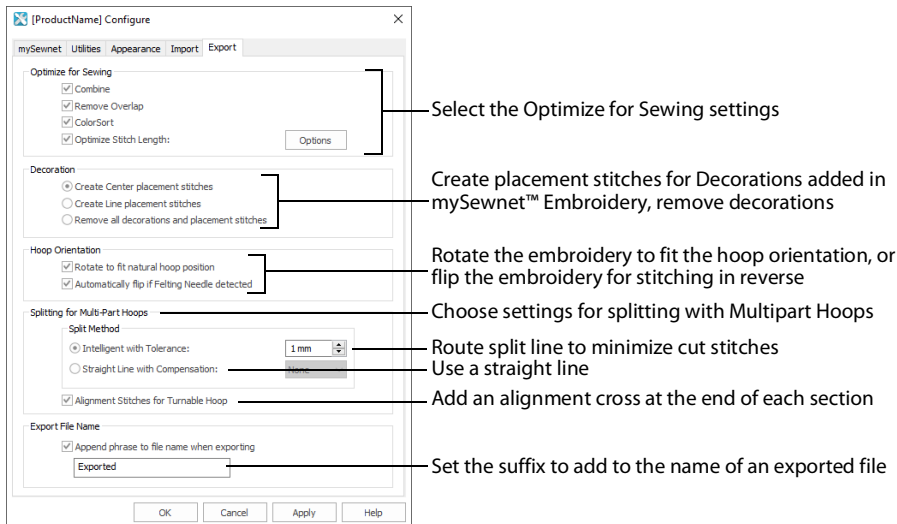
[ProductName] Configure

mySewnet Utilities Appearance Import Export

Optimize for Sewing
Combine
Remove Overlap
ColorSort
Optimize Stitch Length:
Options

Select the Optimize for Sewing settings

Decoration
Create Center placement stitches
Create Line placement stitches
Remove all decorations and placement stitches

Create placement stitches for Decorations added in mySewnet™ Embroidery, remove decorations

Hoop Orientation
Rotate to fit natural hoop position
Automatically flip if Felting Needle detected

Rotate the embroidery to fit the hoop orientation, or flip the embroidery for stitching in reverse

Splitting for Multi-Part Hoops

Choose settings for splitting with Multipart Hoops

Split Method
Intelligent with Tolerance:
1 mm

Route split line to minimize cut stitches

Straight Line with Compensation:
None

Use a straight line

Alignment Stitches for Turnable Hoop

Add an alignment cross at the end of each section

Export File Name
Append phrase to file name when exporting
Exported

Set the suffix to add to the name of an exported file

OK Cancel Apply Help